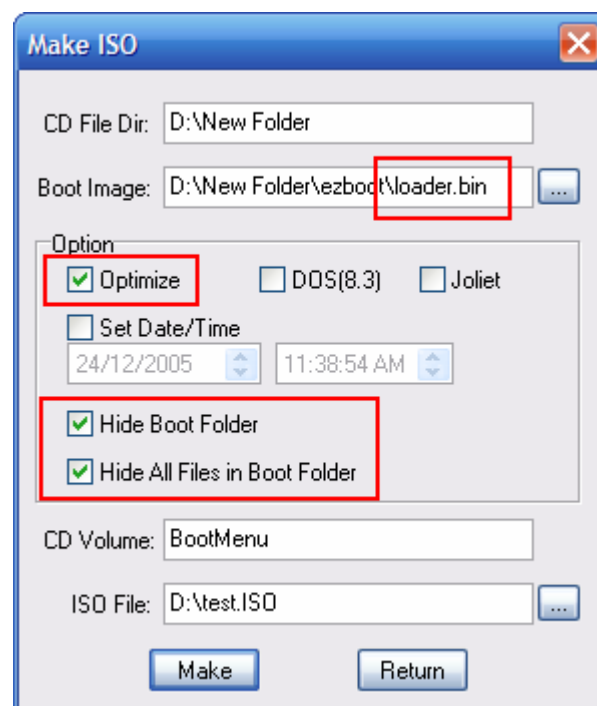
Make ISO

CD File Dir: D:\New Folder

Boot Image: D:\New Folder\ezboot\loader.bin ...

Option

Optimize DOS(8.3) Joliet

Set Date/Time

24/12/2005 11:38:54 AM

Hide Boot Folder

Hide All Files in Boot Folder

CD Volume: BootMenu

ISO File: D:\test.ISO ...

Make Return